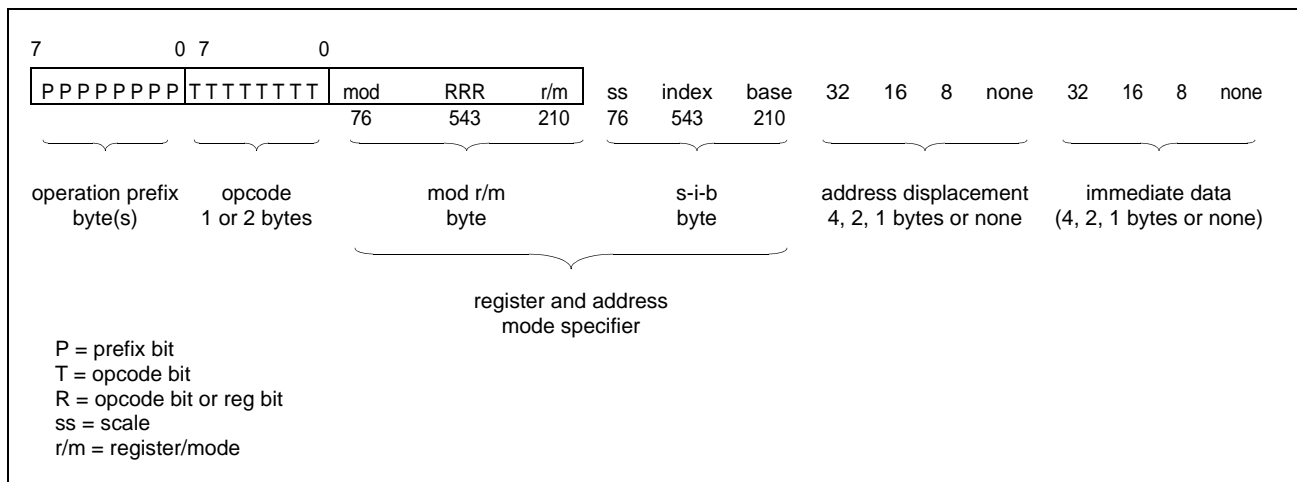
7 0 7 0

| PPPPPPPP | TTTTTTTT | mod RRR r/m | ss index base | 32 16 8 none | 32 16 8 none |
|---|---|---|---|---|---|
| | | 76 543 210 | 76 543 210 | | |

operation prefix byte(s)

opcode 1 or 2 bytes

mod r/m byte

s-i-b byte

address displacement 4, 2, 1 bytes or none

immediate data (4, 2, 1 bytes or none)

register and address mode specifier

P = prefix bit
T = opcode bit
R = opcode bit or reg bit
ss = scale
r/m = register/mode